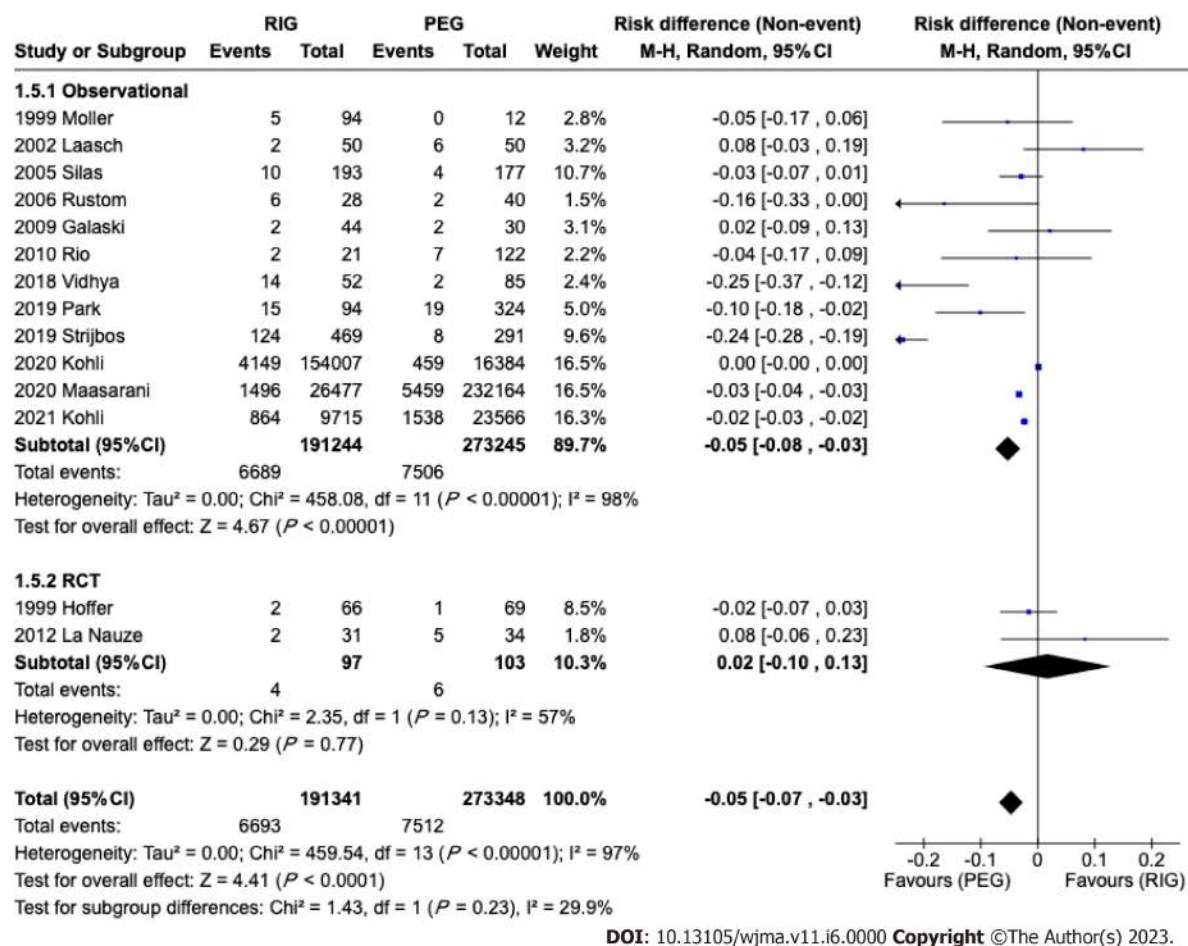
| Study or Subgroup | RIG Events | RIG Total | PEG Events | PEG Total | Weight | Risk difference (Non-event) M-H, Random, 95%CI |
|---|---|---|---|---|---|---|
| **1.5.1 Observational** | | | | | | |
| 1999 Moller | 5 | 94 | 0 | 12 | 2.8% | -0.05 [-0.17 , 0.06] |
| 2002 Laasch | 2 | 50 | 6 | 50 | 3.2% | 0.08 [-0.03 , 0.19] |
| 2005 Silas | 10 | 193 | 4 | 177 | 10.7% | -0.03 [-0.07 , 0.01] |
| 2006 Rustom | 6 | 28 | 2 | 40 | 1.5% | -0.16 [-0.33 , 0.00] |
| 2009 Galaski | 2 | 44 | 2 | 30 | 3.1% | 0.02 [-0.09 , 0.13] |
| 2010 Rio | 2 | 21 | 7 | 122 | 2.2% | -0.04 [-0.17 , 0.09] |
| 2018 Vidhya | 14 | 52 | 2 | 85 | 2.4% | -0.25 [-0.37 , -0.12] |
| 2019 Park | 15 | 94 | 19 | 324 | 5.0% | -0.10 [-0.18 , -0.02] |
| 2019 Strijbos | 124 | 469 | 8 | 291 | 9.6% | -0.24 [-0.28 , -0.19] |
| 2020 Kohli | 4149 | 154007 | 459 | 16384 | 16.5% | 0.00 [-0.00 , 0.00] |
| 2020 Maasarani | 1496 | 26477 | 5459 | 232164 | 16.5% | -0.03 [-0.04 , -0.03] |
| 2021 Kohli | 864 | 9715 | 1538 | 23566 | 16.3% | -0.02 [-0.03 , -0.02] |
| **Subtotal (95%CI)** | | **191244** | | **273245** | **89.7%** | **-0.05 [-0.08 , -0.03]** |
| Total events: | 6689 | | 7506 | | | |

Heterogeneity: Tau² = 0.00; Chi² = 458.08, df = 11 ($P$ < 0.00001); I² = 98%
Test for overall effect: Z = 4.67 ($P$ < 0.00001)

| Study or Subgroup | RIG Events | RIG Total | PEG Events | PEG Total | Weight | Risk difference (Non-event) M-H, Random, 95%CI |
|---|---|---|---|---|---|---|
| **1.5.2 RCT** | | | | | | |
| 1999 Hoffer | 2 | 66 | 1 | 69 | 8.5% | -0.02 [-0.07 , 0.03] |
| 2012 La Nauze | 2 | 31 | 5 | 34 | 1.8% | 0.08 [-0.06 , 0.23] |
| **Subtotal (95%CI)** | | **97** | | **103** | **10.3%** | **0.02 [-0.10 , 0.13]** |
| Total events: | 4 | | 6 | | | |

Heterogeneity: Tau² = 0.00; Chi² = 2.35, df = 1 ($P$ = 0.13); I² = 57%
Test for overall effect: Z = 0.29 ($P$ = 0.77)

| | | | | | | |
|---|---|---|---|---|---|---|
| **Total (95%CI)** | | **191341** | | **273348** | **100.0%** | **-0.05 [-0.07 , -0.03]** |
| Total events: | 6693 | | 7512 | | | |

Heterogeneity: Tau² = 0.00; Chi² = 459.54, df = 13 ($P$ < 0.00001); I² = 97%
Test for overall effect: Z = 4.41 ($P$ < 0.0001)
Test for subgroup differences: Chi² = 1.43, df = 1 ($P$ = 0.23), I² = 29.9%

Risk difference (Non-event)
M-H, Random, 95%CI

-0.2 -0.1 0 0.1 0.2
Favours (PEG) Favours (RIG)

**DOI**: 10.13105/wjma.v11.i6.0000 **Copyright** ©The Author(s) 2023.